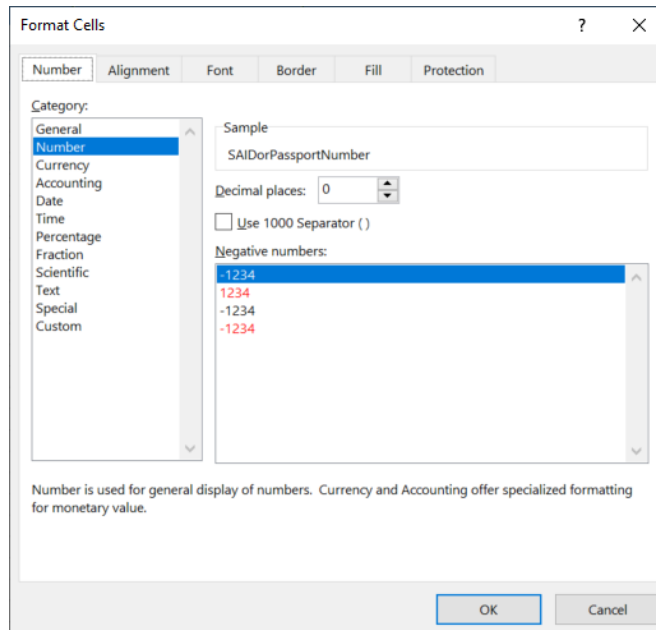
Format Cells

?

Number
Alignment
Font
Border
Fill
Protection

Category:
General
Number
Currency
Accounting
Date
Time
Percentage
Fraction
Scientific
Text
Special
Custom

Sample
SAIDorPassportNumber

Decimal places: 0

Use 1000 Separator ( )

Negative numbers:
-1234
1234
-1234
-1234

Number is used for general display of numbers. Currency and Accounting offer specialized formatting for monetary value.

OK
Cancel